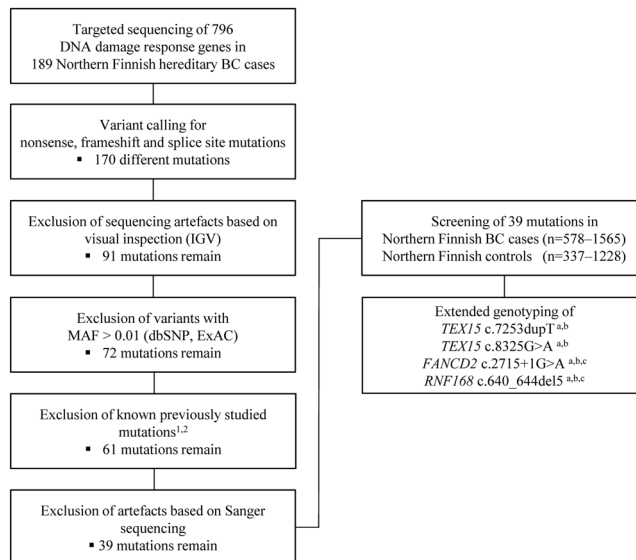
Targeted sequencing of 796 DNA damage response genes in 189 Northern Finnish hereditary BC cases

Variant calling for nonsense, frameshift and splice site mutations
▪ 170 different mutations

Exclusion of sequencing artefacts based on visual inspection (IGV)
▪ 91 mutations remain

Exclusion of variants with MAF > 0.01 (dbSNP, ExAC)
▪ 72 mutations remain

Exclusion of known previously studied mutations$^{1,2}$
▪ 61 mutations remain

Exclusion of artefacts based on Sanger sequencing
▪ 39 mutations remain

Screening of 39 mutations in
Northern Finnish BC cases (n=578–1565)
Northern Finnish controls (n=337–1228)

Extended genotyping of
*TEX15* c.7253dupT $^{a,b}$
*TEX15* c.8325G>A $^{a,b}$
*FANCD2* c.2715+1G>A $^{a,b,c}$
*RNF168* c.640_644del5 $^{a,b,c}$